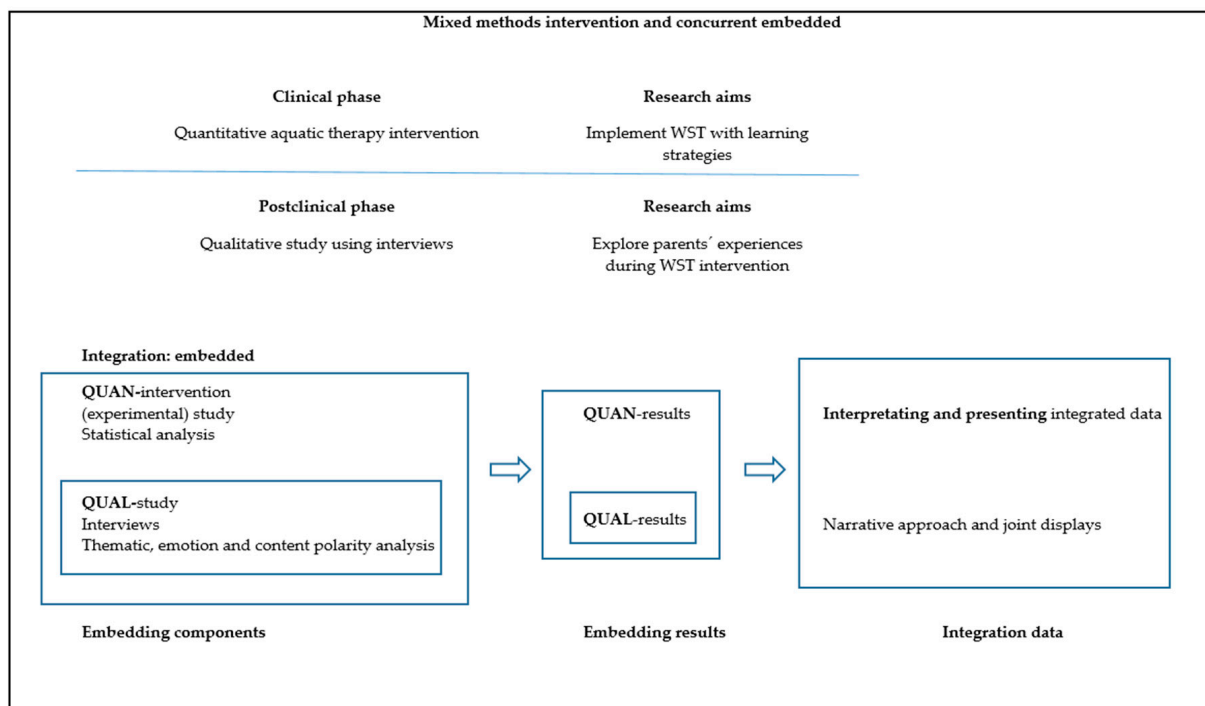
Mixed methods intervention and concurrent embedded

Clinical phase

Quantitative aquatic therapy intervention

Research aims

Implement WST with learning strategies

Postclinical phase

Qualitative study using interviews

Research aims

Explore parents´ experiences during WST intervention

Integration: embedded

QUAN-intervention (experimental) study
Statistical analysis

QUAL-study
Interviews
Thematic, emotion and content polarity analysis

QUAN-results

QUAL-results

Interpretating and presenting integrated data

Narrative approach and joint displays

Embedding components

Embedding results

Integration data